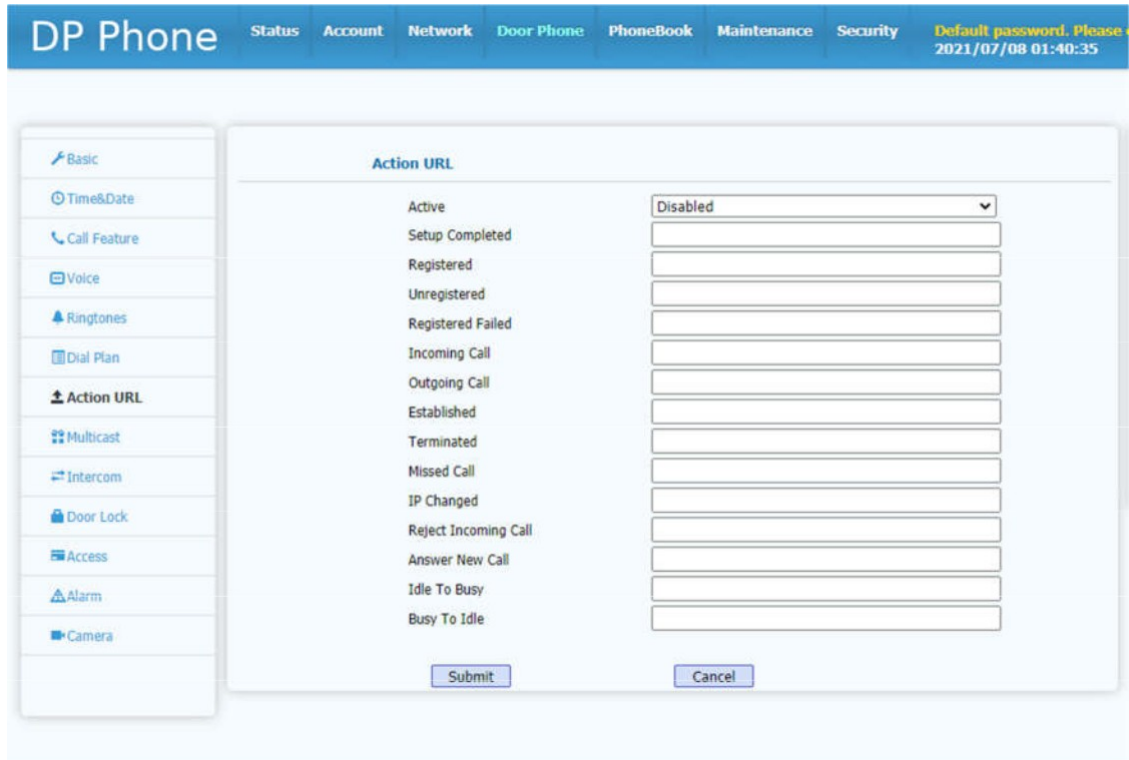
DP Phone

Status Account Network Door Phone PhoneBook Maintenance Security

Default password. Please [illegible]
2021/07/08 01:40:35

Basic
Time&Date
Call Feature
Voice
Ringtones
Dial Plan
Action URL
Multicast
Intercom
Door Lock
Access
Alarm
Camera

Action URL

Active Disabled
Setup Completed
Registered
Unregistered
Registered Failed
Incoming Call
Outgoing Call
Established
Terminated
Missed Call
IP Changed
Reject Incoming Call
Answer New Call
Idle To Busy
Busy To Idle

Submit Cancel